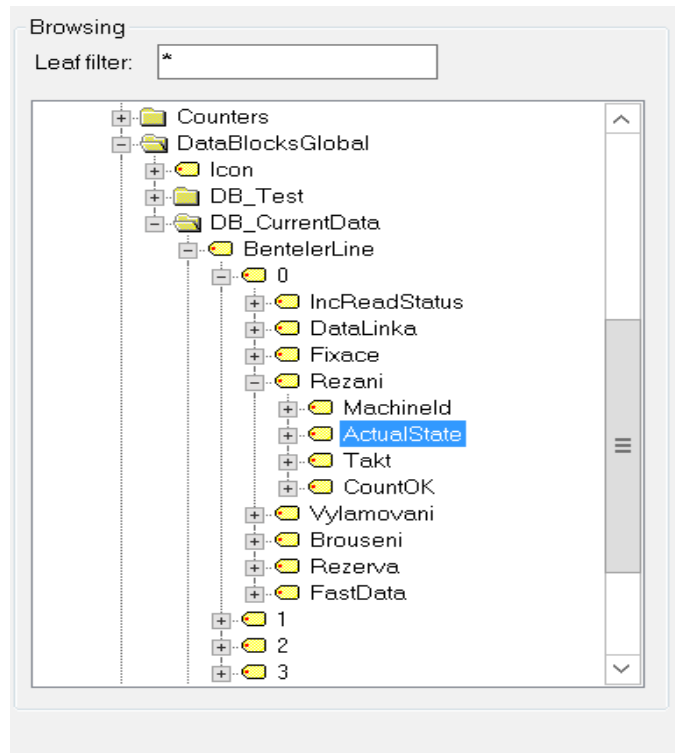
Browsing
Leaf filter: *

Counters
DataBlocksGlobal
Icon
DB_Test
DB_CurrentData
BentelerLine
0
IncReadStatus
DataLinka
Fixace
Rezani
MachineId
ActualState
Takt
CountOK
Vylamovani
Brouseni
Rezerva
FastData
1
2
3